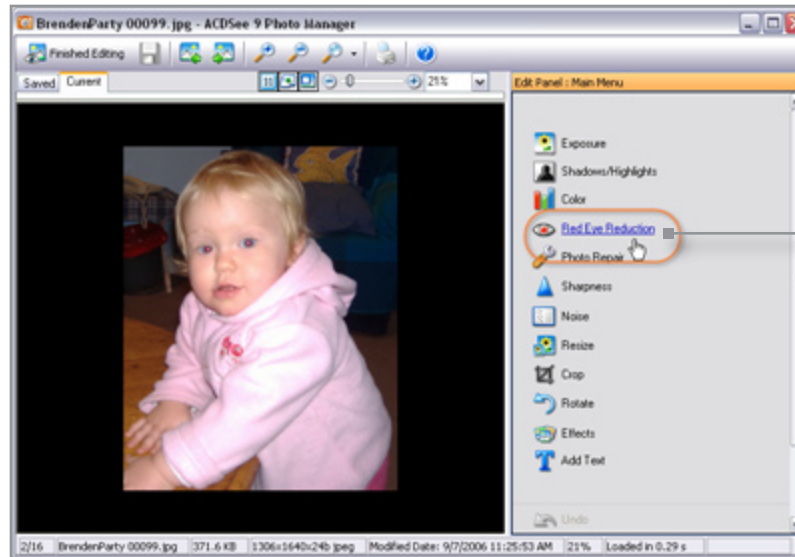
BrendenParty 00099.jpg - ACDSee 9 Photo Manager

Finished Editing

Saved Current

0

21%

Edit Panel : Main Menu

Exposure

Shadows/Highlights

Color

Red Eye Reduction

Photo Repair

Sharpness

Noise

Resize

Crop

Rotate

Effects

Add Text

Undo

2/16 BrendenParty 00099.jpg 371.6 KB 1306x1640x24b jpeg Modified Date: 9/7/2006 11:25:53 AM 21% Loaded in 0.29 s